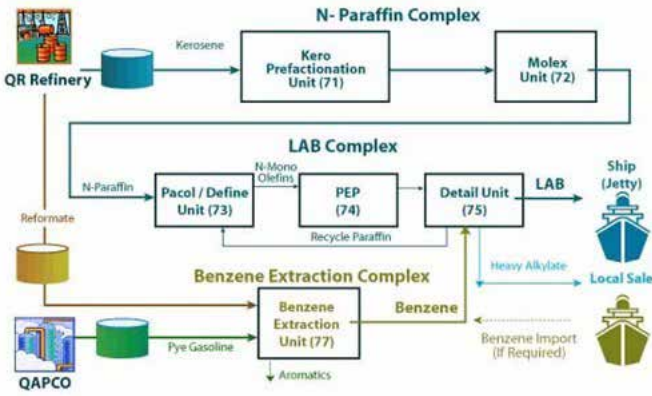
N- Paraffin Complex

QR Refinery

Kerosene

Kero Prefactionation Unit (71)

Molex Unit (72)

LAB Complex

N-Paraffin

Pacol / Define Unit (73)

N-Mono Olefins

PEP (74)

Detail Unit (75)

LAB

Ship (Jetty)

Recycle Paraffin

Reformate

Heavy Alkylate

Local Sale

Benzene Extraction Complex

Benzene Extraction Unit (77)

Benzene

Benzene Import (If Required)

Pye Gasoline

Aromatics

QAPCO